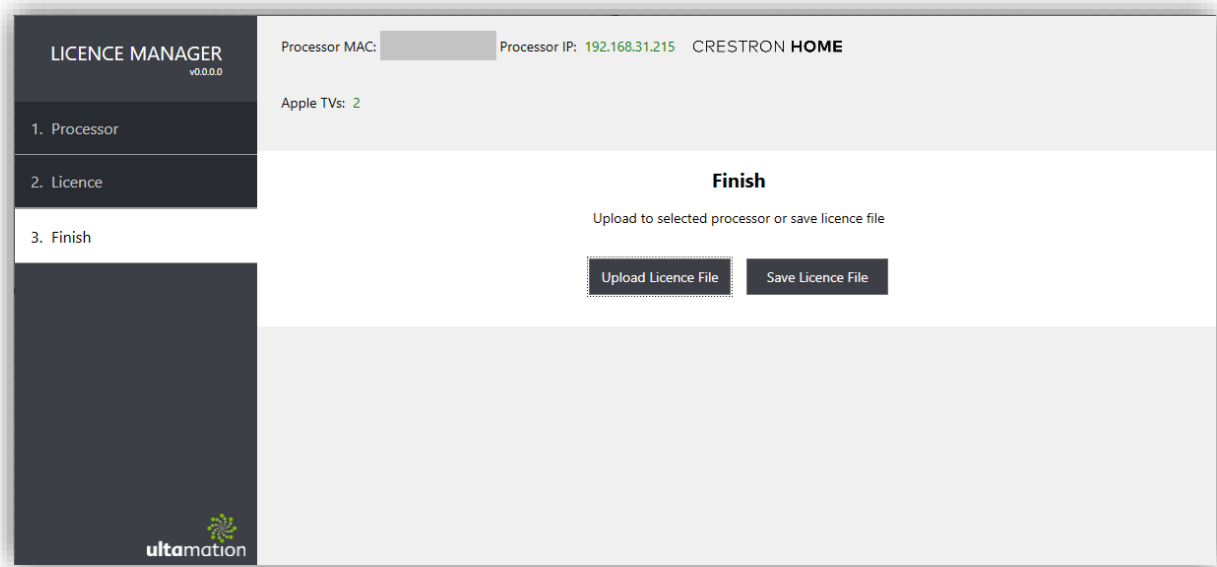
LICENCE MANAGER
v0.0.0.0

1. Processor

2. Licence

3. Finish

ultamation

Processor MAC: Processor IP: 192.168.31.215 CRESTRON HOME

Apple TVs: 2

Finish

Upload to selected processor or save licence file

Upload Licence File

Save Licence File